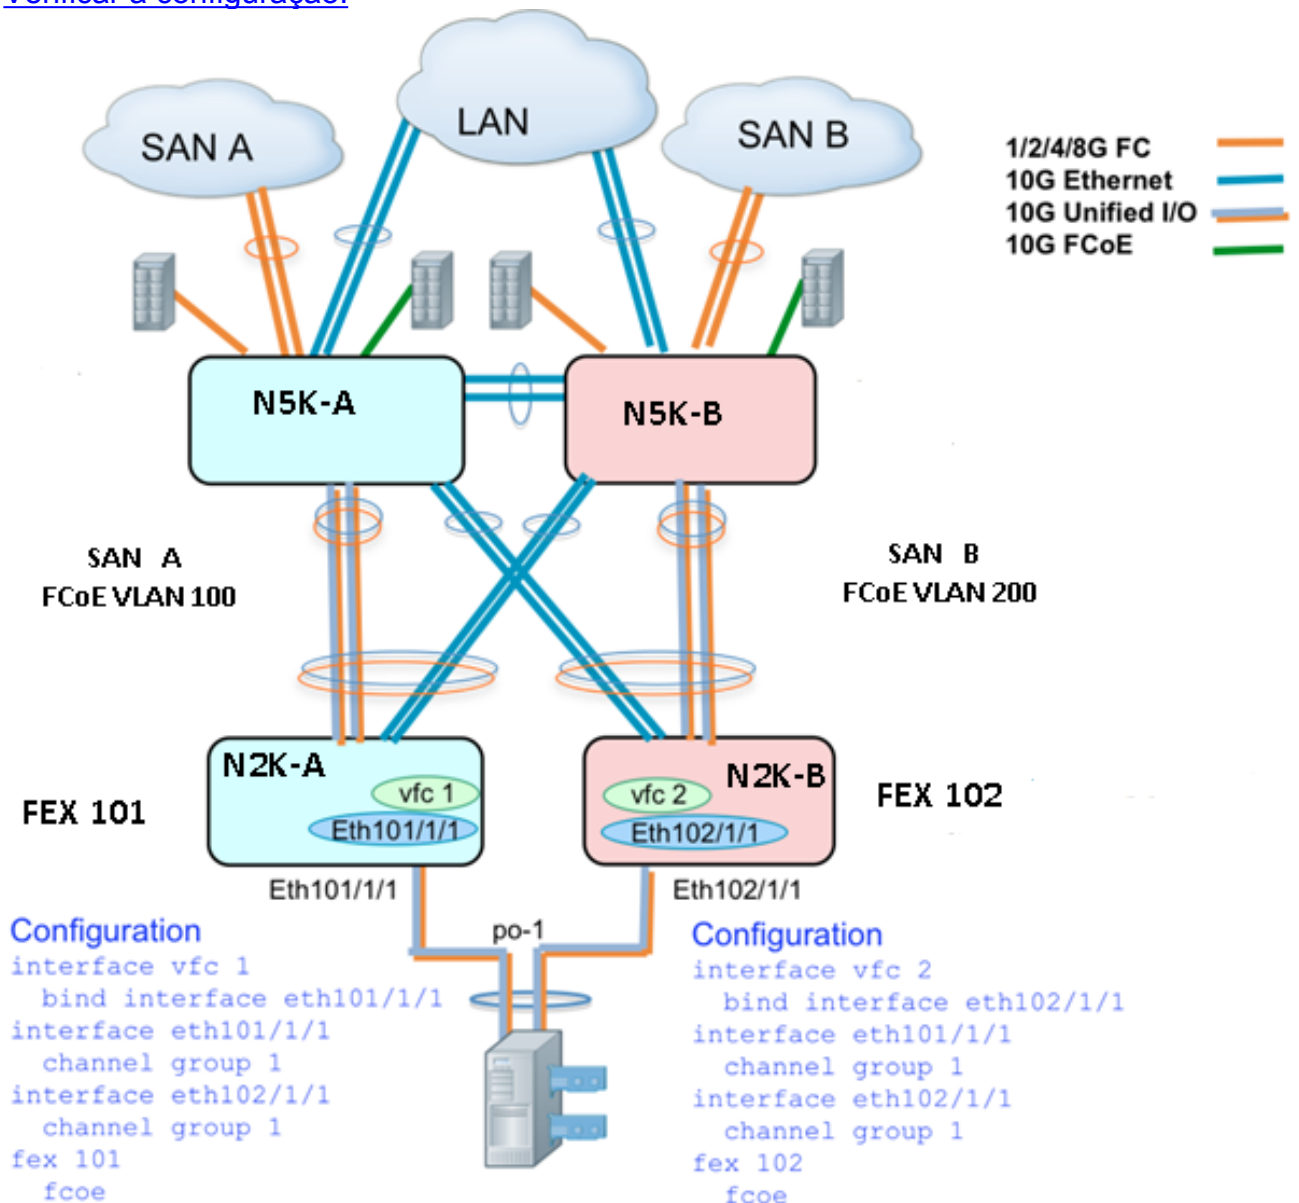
Verificar a configuração:

SAN A

LAN

SAN B

1/2/4/8G FC
10G Ethernet
10G Unified I/O
10G FCoE

N5K-A

N5K-B

SAN A
FCoE VLAN 100

SAN B
FCoE VLAN 200

N2K-A
vfc 1
Eth101/1/1

FEX 101

N2K-B
vfc 2
Eth102/1/1

FEX 102

Eth101/1/1

Eth102/1/1

po-1

Configuration
interface vfc 1
 bind interface eth101/1/1
interface eth101/1/1
 channel group 1
interface eth102/1/1
 channel group 1
fex 101
 fcoe

Configuration
interface vfc 2
 bind interface eth102/1/1
interface eth101/1/1
 channel group 1
interface eth102/1/1
 channel group 1
fex 102
 fcoe